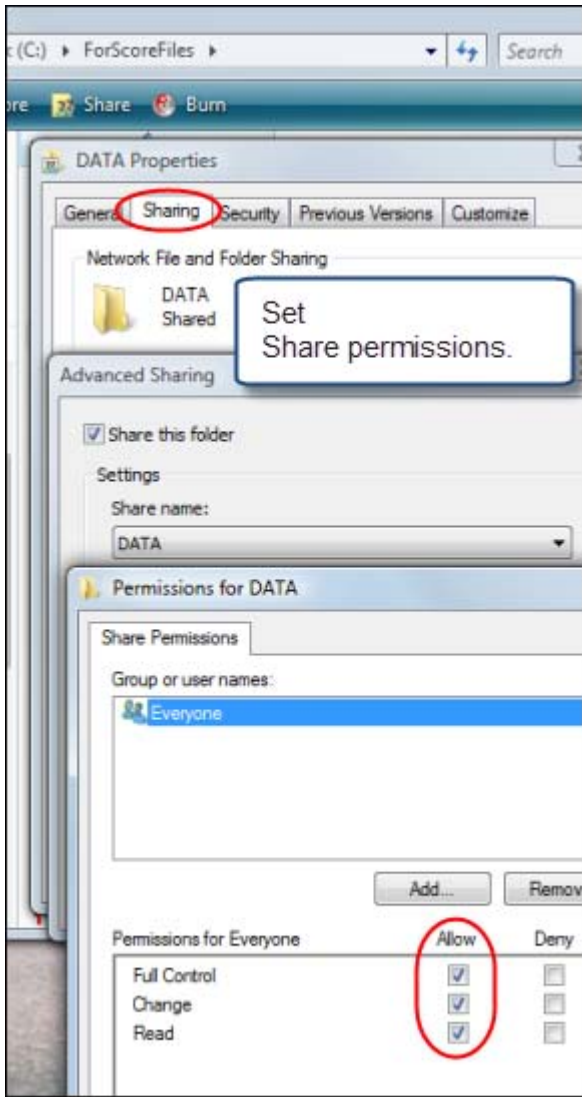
c (C:) ▸ ForScoreFiles ▸

Search

re Share Burn

DATA Properties

Genera Sharing Security Previous Versions Customize

Network File and Folder Sharing

DATA
Shared

Set
Share permissions.

Advanced Sharing

Share this folder

Settings

Share name:

DATA

Permissions for DATA

Share Permissions

Group or user names:

Everyone

Add... Remov

| Permissions for Everyone | Allow | Deny |
|---|---|---|
| Full Control | ☑ | ☐ |
| Change | ☑ | ☐ |
| Read | ☑ | ☐ |